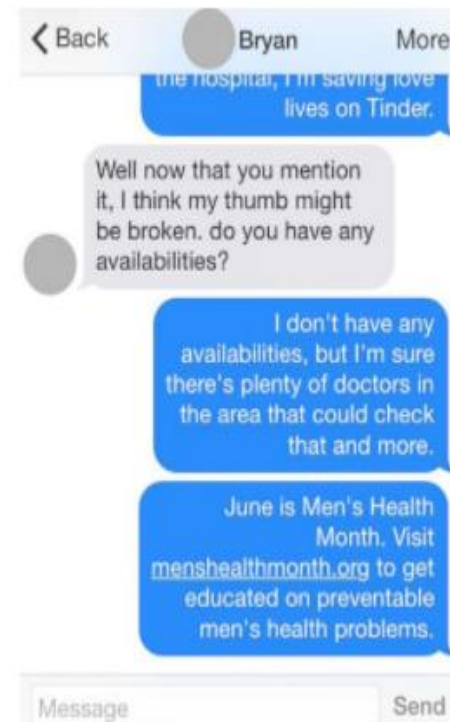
Back Bryan More

the hospital, I'm saving love lives on Tinder.

Well now that you mention it, I think my thumb might be broken. do you have any availabilities?

I don't have any availabilities, but I'm sure there's plenty of doctors in the area that could check that and more.

June is Men's Health Month. Visit menshealthmonth.org to get educated on preventable men's health problems.

Message

Send